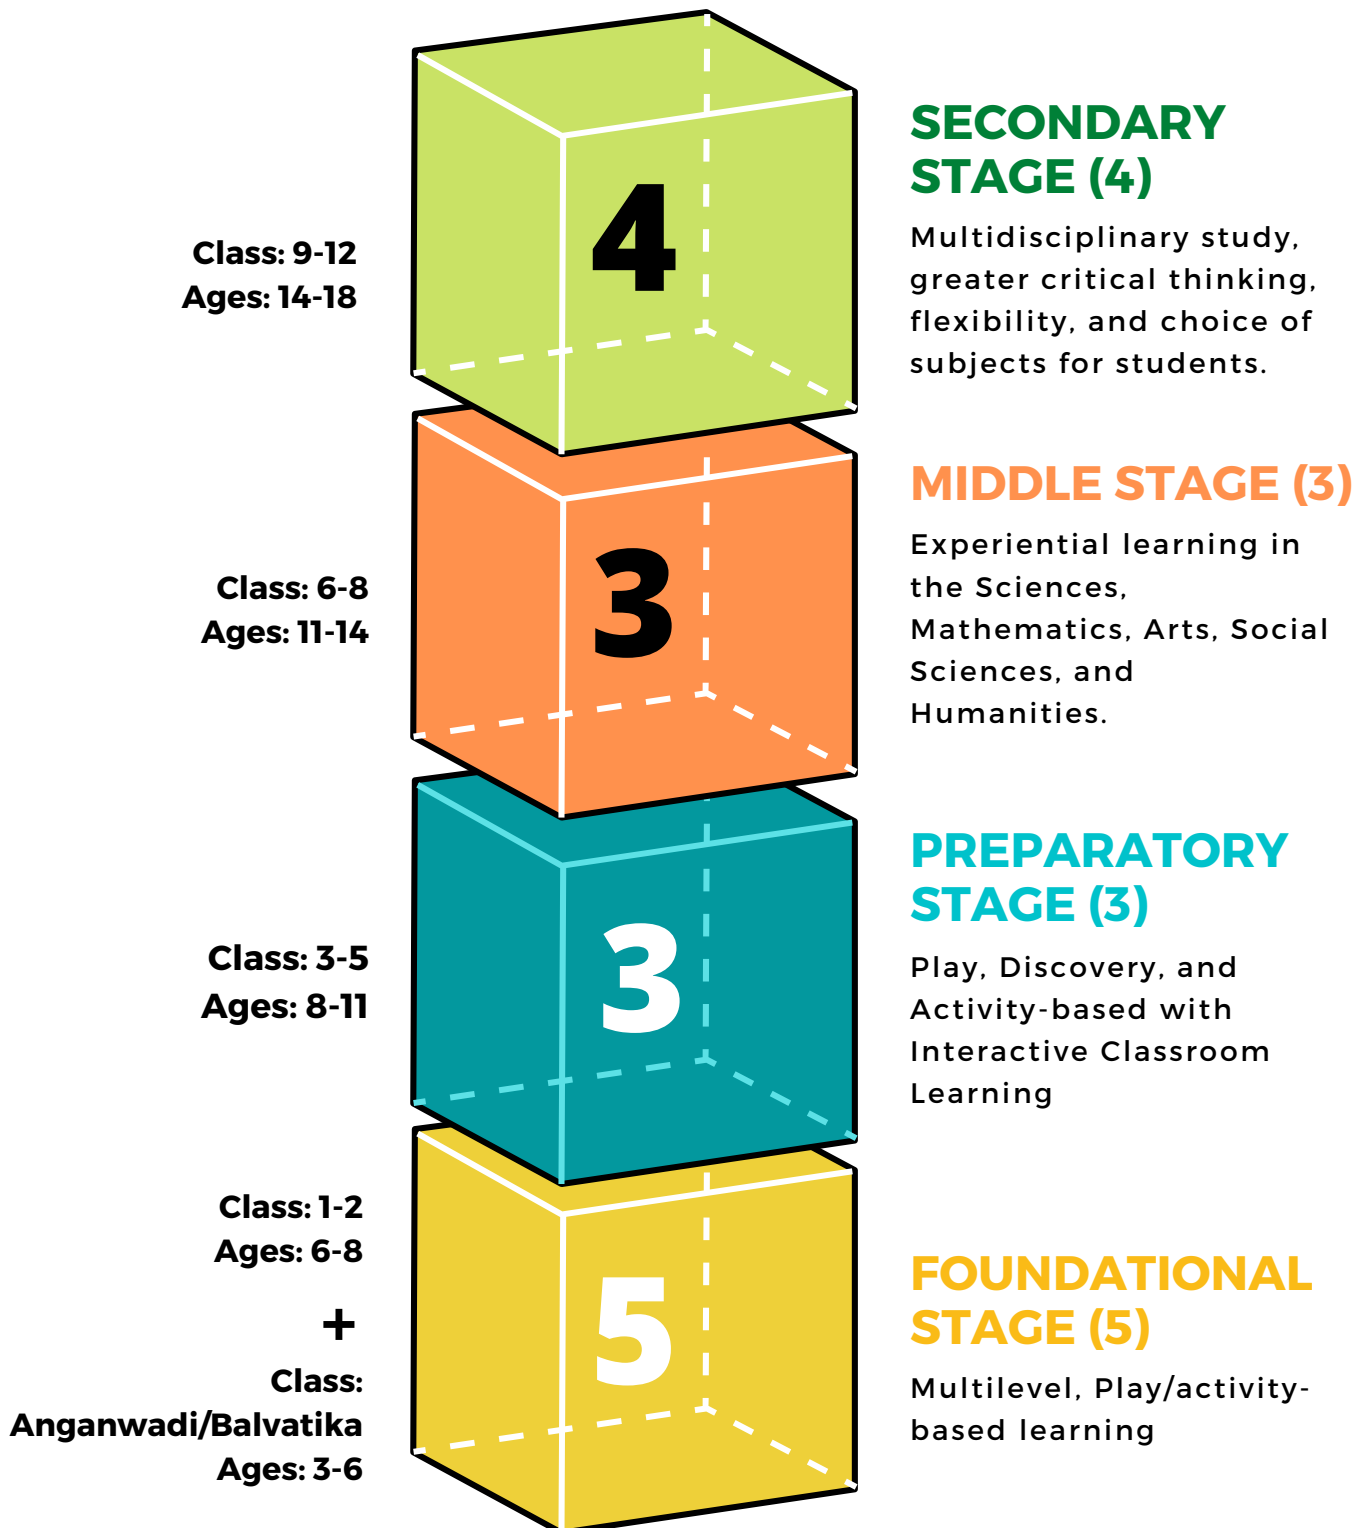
Class: 9-12
Ages: 14-18

4

SECONDARY STAGE (4)

Multidisciplinary study, greater critical thinking, flexibility, and choice of subjects for students.

Class: 6-8
Ages: 11-14

3

MIDDLE STAGE (3)

Experiential learning in the Sciences, Mathematics, Arts, Social Sciences, and Humanities.

Class: 3-5
Ages: 8-11

3

PREPARATORY STAGE (3)

Play, Discovery, and Activity-based with Interactive Classroom Learning

Class: 1-2
Ages: 6-8
+
Class: Anganwadi/Balvatika
Ages: 3-6

5

FOUNDATIONAL STAGE (5)

Multilevel, Play/activity-based learning